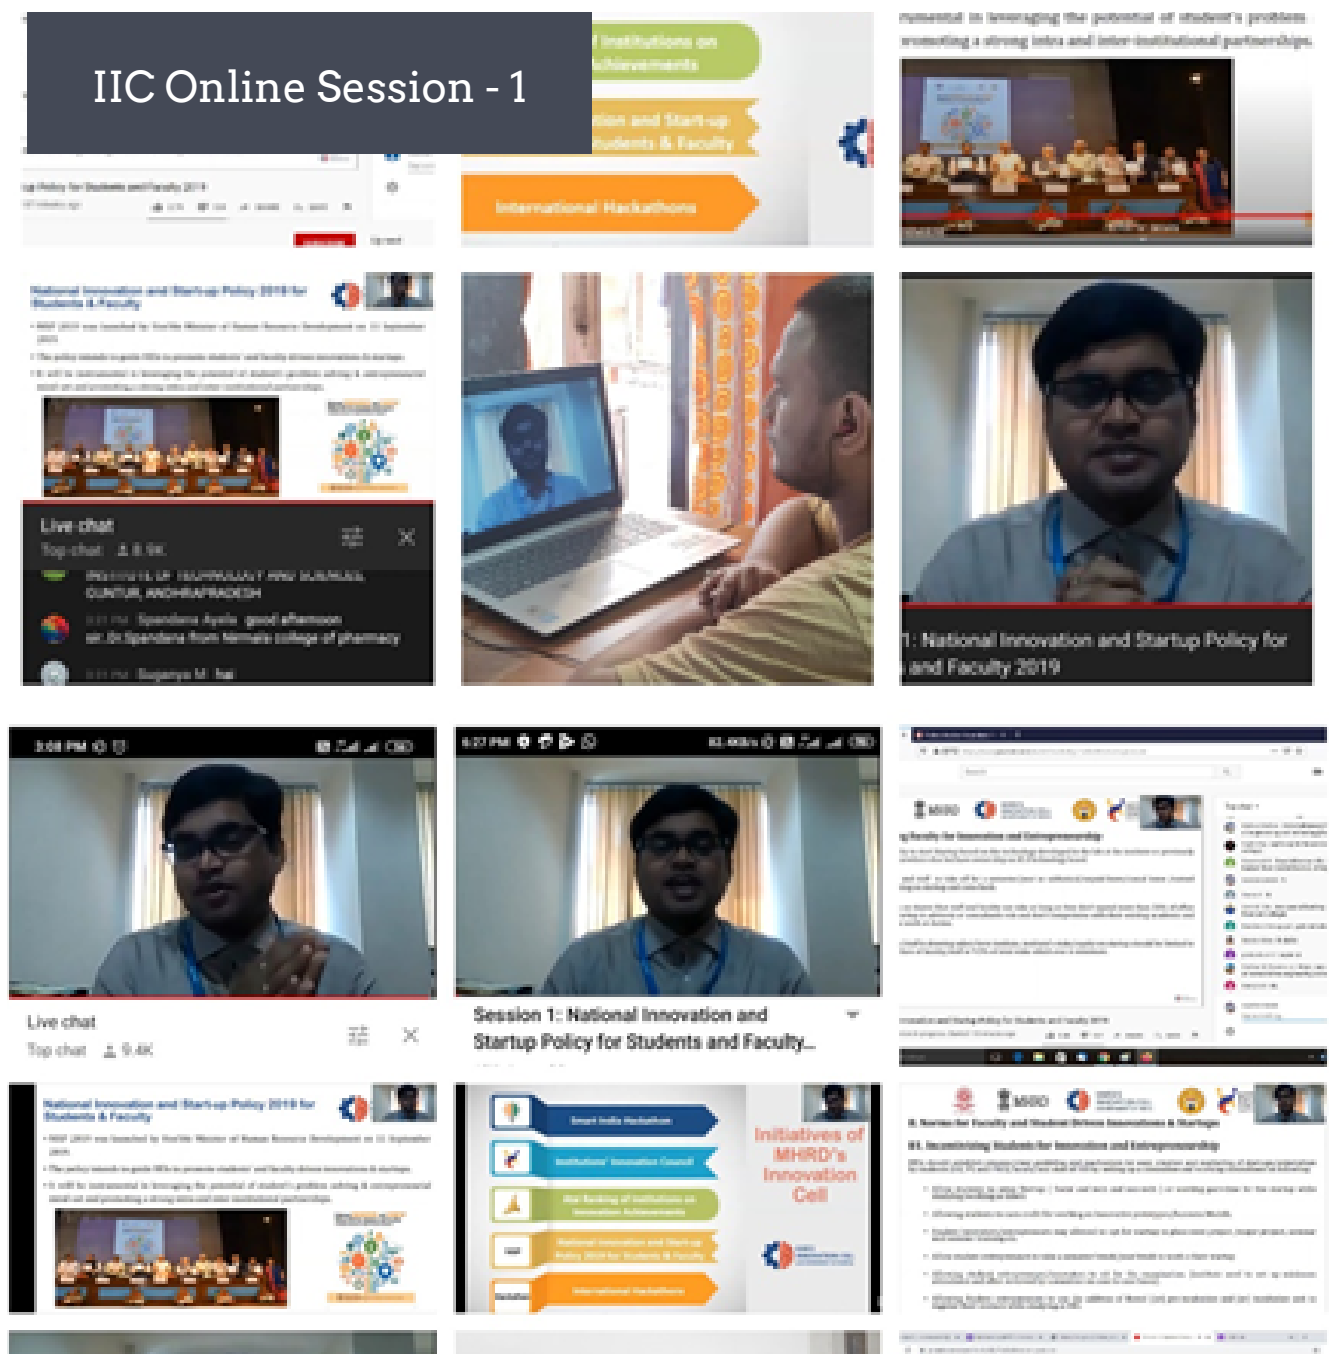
IIC Online Session - 1

Institutions on Achievements

tion and Start-up Students & Faculty

International Hackathons

National Innovation and Start-up Policy 2019 for Students & Faculty

Live chat
Top chat 8.9K

INSTITUTE OF TECHNOLOGY AND SCIENCES, GUNTUR, ANDHRAPRADESH

Spandana Ayala good afternoon sir..Dr.Spandana from Nirmala college of pharmacy

Sugunya M hai

1: National Innovation and Startup Policy for and Faculty 2019

3:08 PM

6:27 PM

Live chat
Top chat 9.4K

Session 1: National Innovation and Startup Policy for Students and Faculty...

National Innovation and Start-up Policy 2019 for Students & Faculty

Smart India Hackathon

Institutions' Innovation Council

International Hackathons

Initiatives of MHRD's Innovation Cell

MHRD